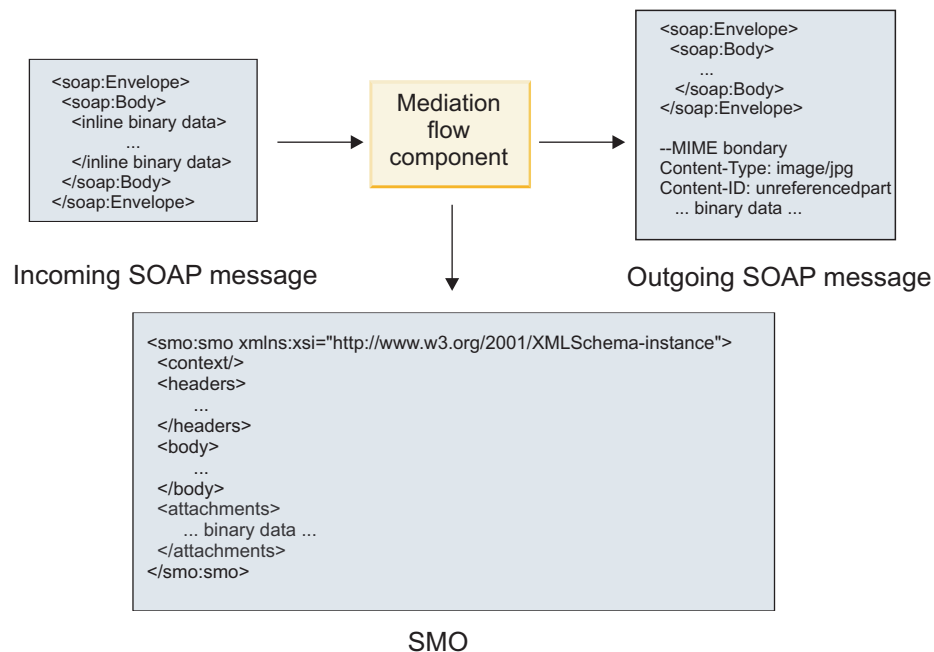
<soap:Envelope>
<soap:Body>
<inline binary data>
...
</inline binary data>
</soap:Body>
</soap:Envelope>

Incoming SOAP message

Mediation flow component

<soap:Envelope>
<soap:Body>
...
</soap:Body>
</soap:Envelope>

--MIME bondary
Content-Type: image/jpg
Content-ID: unreferencedpart
... binary data ...

Outgoing SOAP message

<smo:smo xmlns:xsi="http://www.w3.org/2001/XMLSchema-instance">
<context/>
<headers>
...
</headers>
<body>
...
</body>
<attachments>
... binary data ...
</attachments>
</smo:smo>

SMO